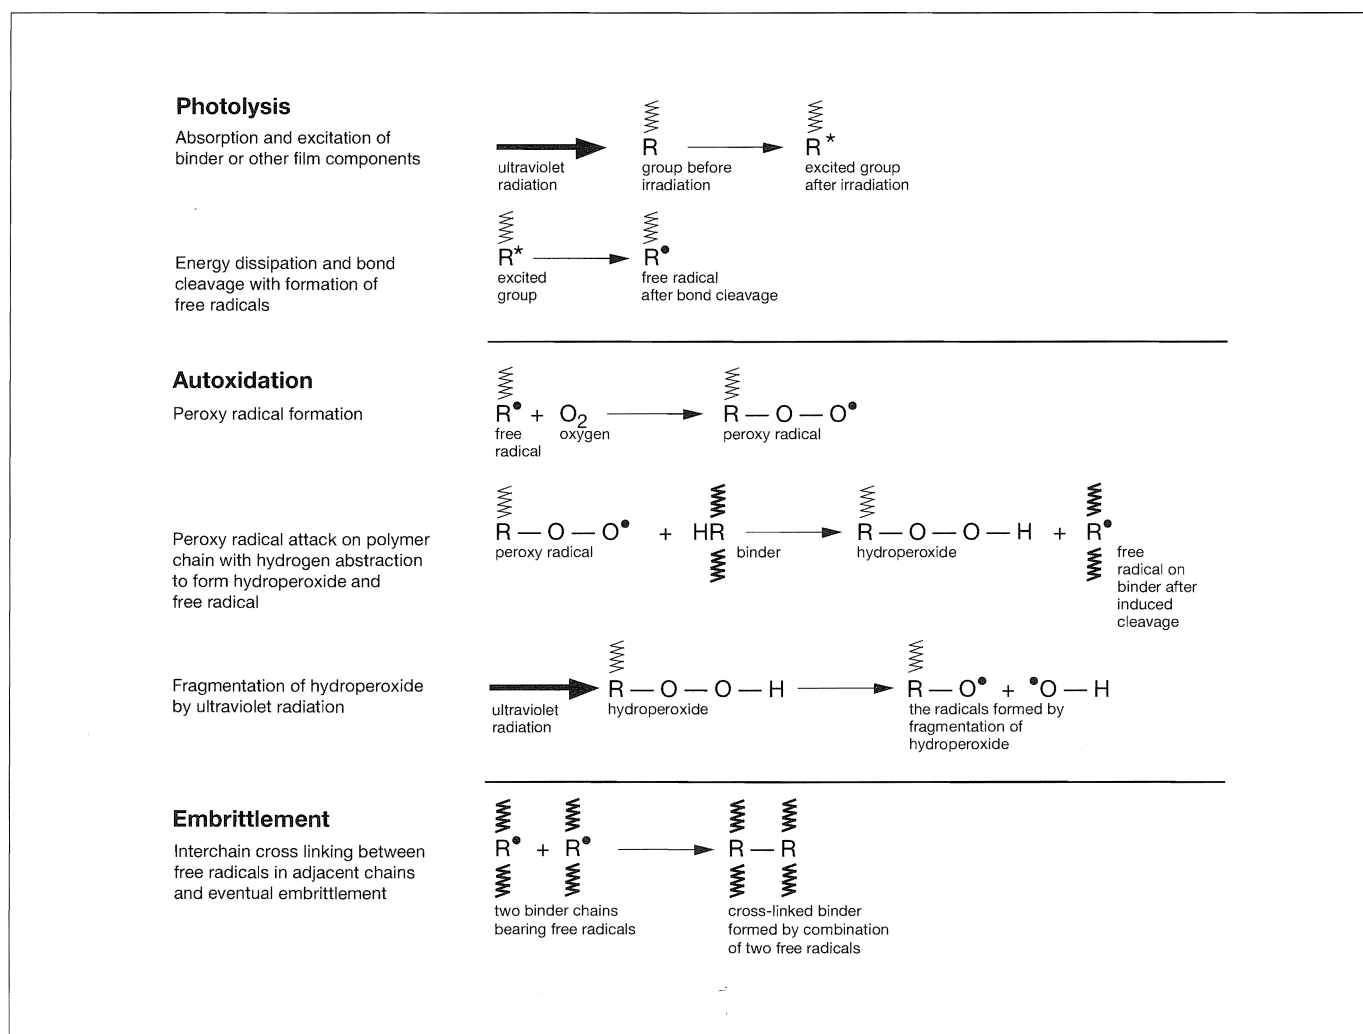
**Photolysis**

Absorption and excitation of binder or other film components

ultraviolet radiation

R
group before irradiation

$R^*$
excited group after irradiation

Energy dissipation and bond cleavage with formation of free radicals

$R^*$
excited group

$R^\bullet$
free radical after bond cleavage

**Autoxidation**

Peroxy radical formation

$R^\bullet$ + $O_2$ → $R—O—O^\bullet$
free radical
oxygen
peroxy radical

Peroxy radical attack on polymer chain with hydrogen abstraction to form hydroperoxide and free radical

$R—O—O^\bullet$ + HR → $R—O—O—H$ + $R^\bullet$
peroxy radical
binder
hydroperoxide
free radical on binder after induced cleavage

Fragmentation of hydroperoxide by ultraviolet radiation

ultraviolet radiation

$R—O—O—H$ → $R—O^\bullet$ + $^\bullet O—H$
hydroperoxide
the radicals formed by fragmentation of hydroperoxide

**Embrittlement**

Interchain cross linking between free radicals in adjacent chains and eventual embrittlement

$R^\bullet$ + $R^\bullet$ → R—R
two binder chains bearing free radicals
cross-linked binder formed by combination of two free radicals